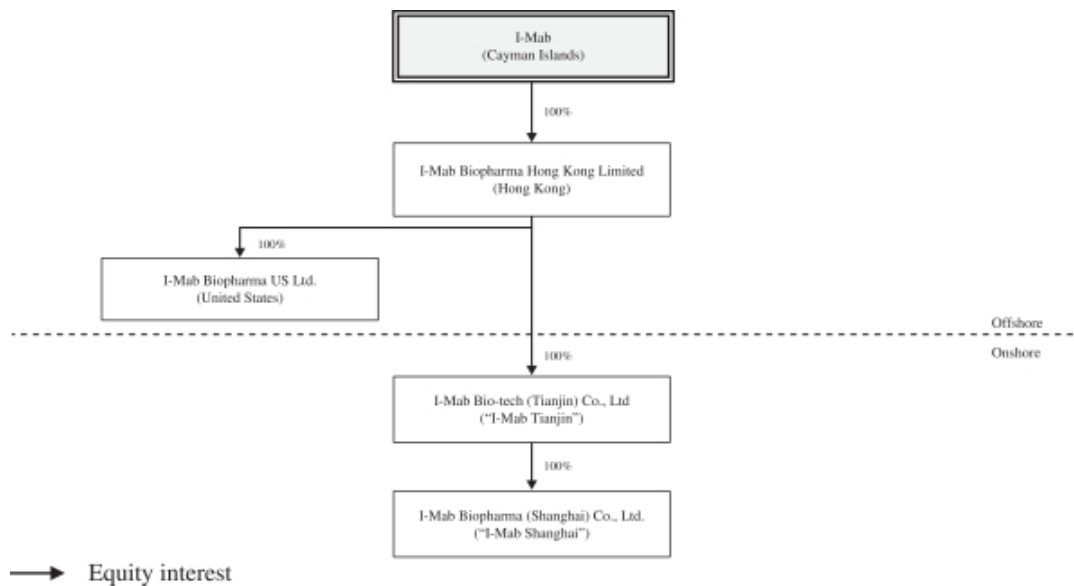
I-Mab
(Cayman Islands)

100%

I-Mab Biopharma Hong Kong Limited
(Hong Kong)

100%

I-Mab Biopharma US Ltd.
(United States)

Offshore

100%

Onshore

I-Mab Bio-tech (Tianjin) Co., Ltd
("I-Mab Tianjin")

100%

I-Mab Biopharma (Shanghai) Co., Ltd.
("I-Mab Shanghai")

Equity interest